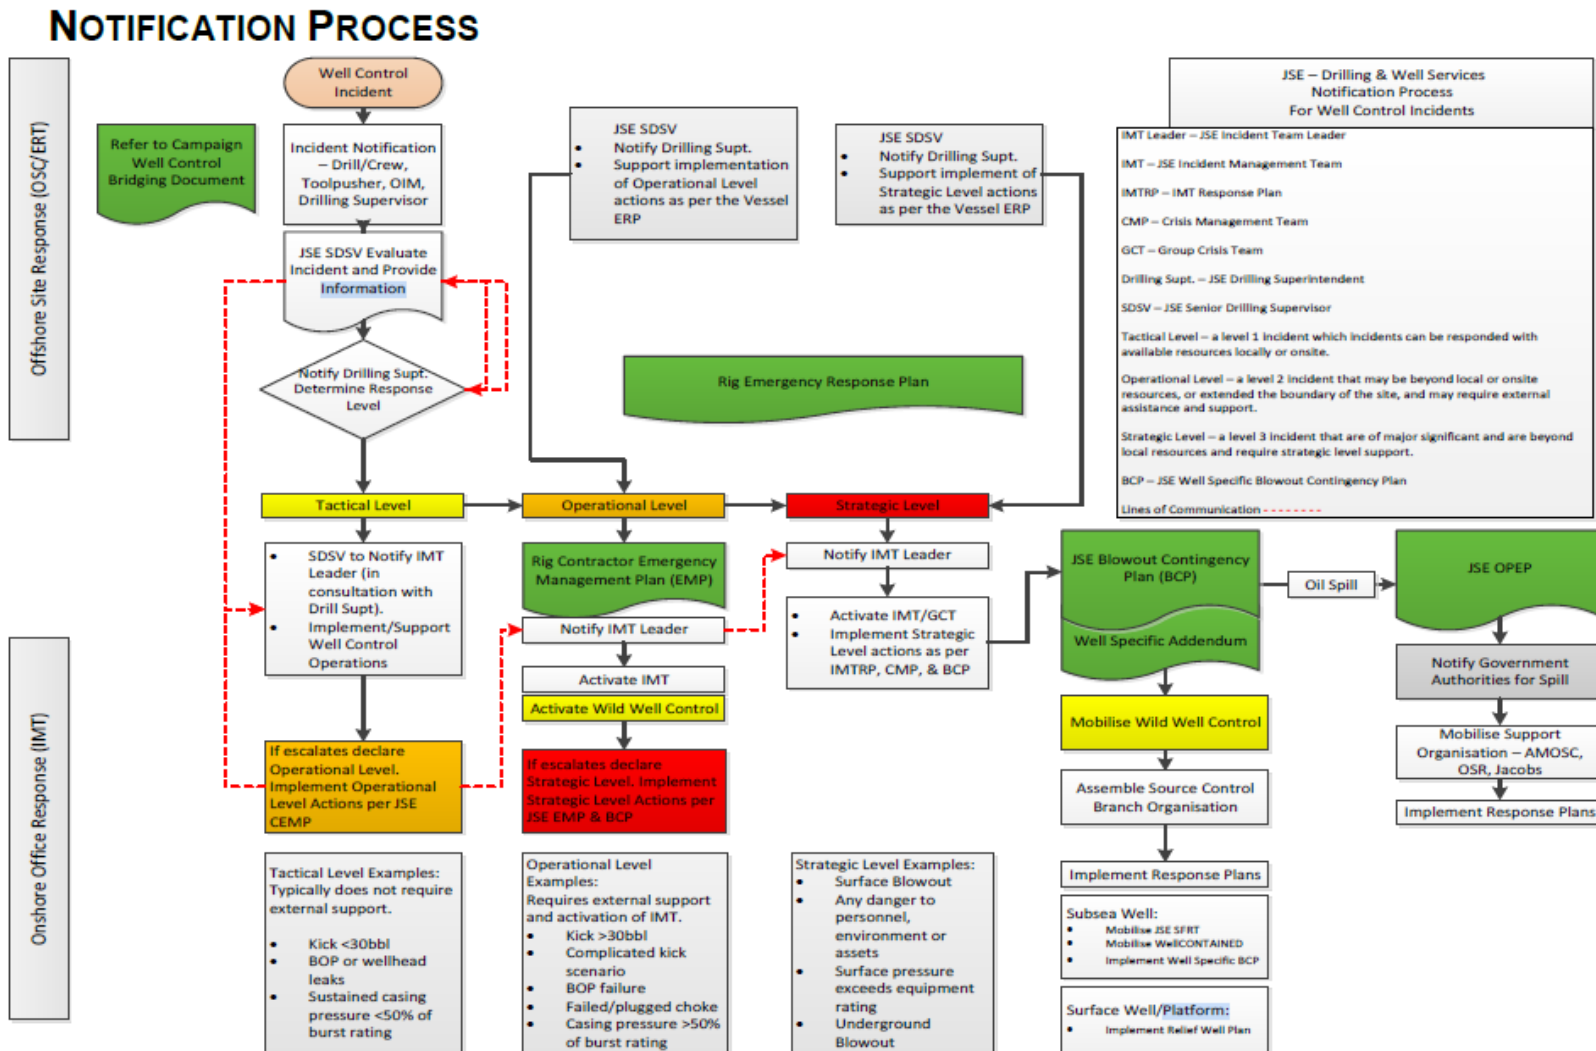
NOTIFICATION PROCESS

Offshore Site Response (OSC/ERT)

Onshore Office Response (IMT)

Well Control Incident

Refer to Campaign Well Control Bridging Document

Incident Notification – Drill/Crew, Toolpusher, OIM, Drilling Supervisor

JSE SDSV Evaluate Incident and Provide Information

Notify Drilling Supt. Determine Response Level

JSE SDSV
• Notify Drilling Supt.
• Support implementation of Operational Level actions as per the Vessel ERP

JSE SDSV
• Notify Drilling Supt.
• Support implement of Strategic Level actions as per the Vessel ERP

JSE – Drilling & Well Services Notification Process For Well Control Incidents

IMT Leader – JSE Incident Team Leader

IMT – JSE Incident Management Team

IMTRP – IMT Response Plan

CMP – Crisis Management Team

GCT – Group Crisis Team

Drilling Supt. – JSE Drilling Superintendent

SDSV – JSE Senior Drilling Supervisor

Tactical Level – a level 1 incident which incidents can be responded with available resources locally or onsite.

Operational Level – a level 2 incident that may be beyond local or onsite resources, or extended the boundary of the site, and may require external assistance and support.

Strategic Level – a level 3 incident that are of major significant and are beyond local resources and require strategic level support.

BCP – JSE Well Specific Blowout Contingency Plan

Lines of Communication

Rig Emergency Response Plan

Tactical Level

Operational Level

Strategic Level

• SDSV to Notify IMT Leader (in consultation with Drill Supt).
• Implement/Support Well Control Operations

Rig Contractor Emergency Management Plan (EMP)

Notify IMT Leader

Activate IMT

Activate Wild Well Control

Notify IMT Leader

• Activate IMT/GCT
• Implement Strategic Level actions as per IMTRP, CMP, & BCP

JSE Blowout Contingency Plan (BCP)

Well Specific Addendum

Oil Spill

JSE OPEP

Notify Government Authorities for Spill

Mobilise Support Organisation – AMOSC, OSR, Jacobs

Implement Response Plans

Mobilise Wild Well Control

Assemble Source Control Branch Organisation

Implement Response Plans

If escalates declare Operational Level. Implement Operational Level Actions per JSE CEMP

If escalates declare Strategic Level. Implement Strategic Level Actions per JSE EMP & BCP

Tactical Level Examples:
Typically does not require external support.
• Kick <30bbl
• BOP or wellhead leaks
• Sustained casing pressure <50% of burst rating

Operational Level Examples:
Requires external support and activation of IMT.
• Kick >30bbl
• Complicated kick scenario
• BOP failure
• Failed/plugged choke
• Casing pressure >50% of burst rating

Strategic Level Examples:
• Surface Blowout
• Any danger to personnel, environment or assets
• Surface pressure exceeds equipment rating
• Underground Blowout

Subsea Well:
• Mobilise JSE SFRT
• Mobilise WellCONTAINED
• Implement Well Specific BCP

Surface Well/Platform:
• Implement Relief Well Plan